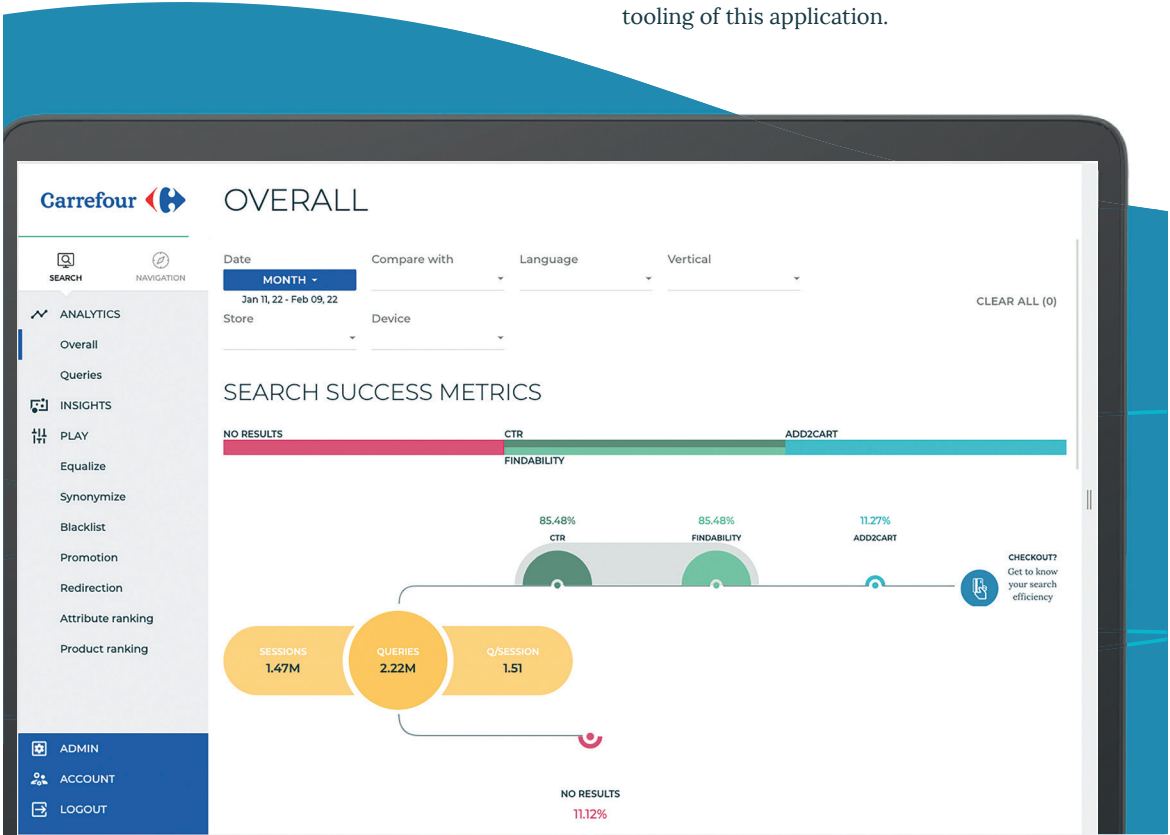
tooling of this application.

Carrefour

SEARCH
NAVIGATION

ANALYTICS
Overall
Queries
INSIGHTS
PLAY
Equalize
Synonymize
Blacklist
Promotion
Redirection
Attribute ranking
Product ranking

ADMIN
ACCOUNT
LOGOUT

OVERALL

Date
MONTH
Jan 11, 22 - Feb 09, 22
Compare with
Language
Vertical
CLEAR ALL (0)
Store
Device

SEARCH SUCCESS METRICS

NO RESULTS
CTR
ADD2CART
FINDABILITY

85.48%
CTR
85.48%
FINDABILITY
11.27%
ADD2CART

CHECKOUT?
Get to know your search efficiency

SESSIONS
1.47M
QUERIES
2.22M
Q/SESSION
1.51

NO RESULTS
11.12%